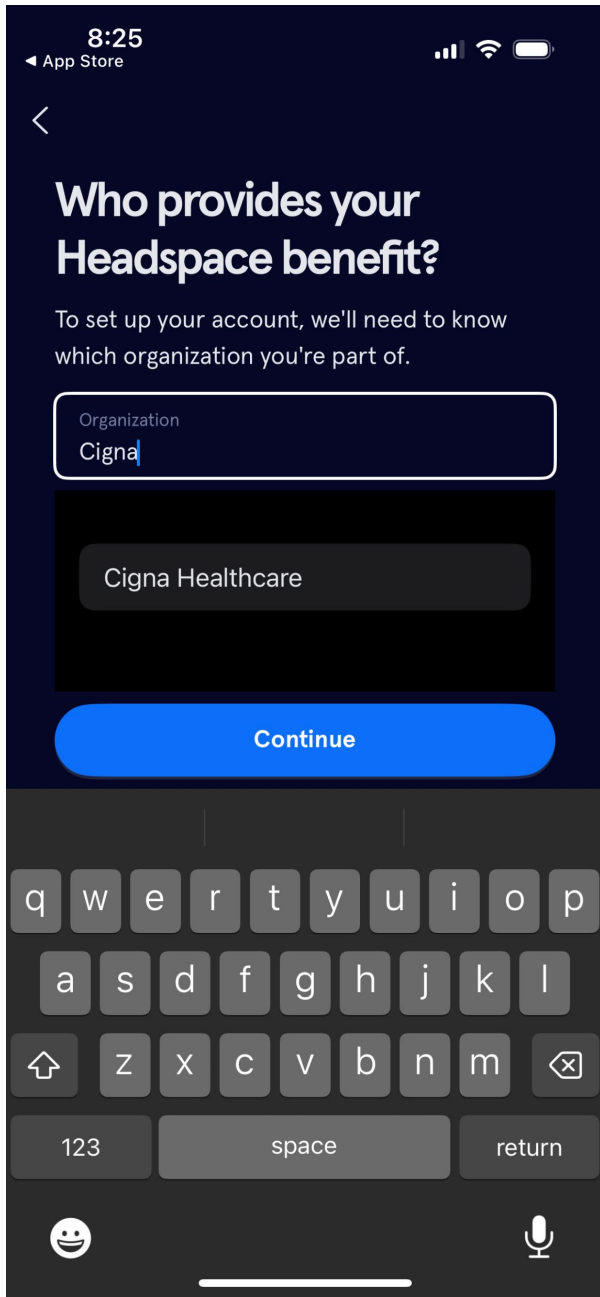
8:25
◀ App Store

Who provides your Headspace benefit?

To set up your account, we'll need to know which organization you're part of.

Organization
Cigna

Cigna Healthcare

Continue

q w e r t y u i o p
a s d f g h j k l
z x c v b n m
123 space return